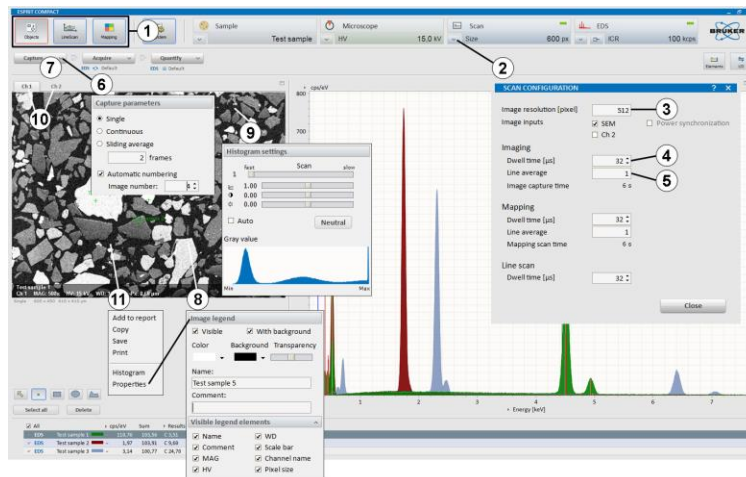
ESPRIT COMPACT

Objects Linescan Mapping

1

Sample
Test sample

Microscope
HV 15.0 kV

Scan
Size 800 px

EDS
ICR 100 kcps

BRUKER

Capture Acquire Quantify

7 6

2

Ch 1 Ch 2

10

Capture parameters
Single
Continuous
Sliding average
2 frames
Automatic numbering
Image number: 6

9

Histogram settings
fast Scan slow
1
1.00
0.00
0.00
Auto Neutral
Gray value
Min Max

11

8

Add to report
Copy
Save
Print
Histogram
Properties

Image legend
Visible With background
Color Background Transparency
Name:
Test sample 5
Comment:

Visible legend elements
Name WD
Comment Scale bar
MAG Channel name
HV Pixel size

cps/eV
800
700

SCAN CONFIGURATION ? X
Image resolution [pixel] 512 3
Image inputs SEM Power synchronization
Ch 2
Imaging
Dwell time [µs] 32 4
Line average 1 5
Image capture time 6 s
Mapping
Dwell time [µs] 32
Line average 1
Mapping scan time 6 s
Line scan
Dwell time [µs] 32
Close

1 2 3 4 5 6 7
Energy [keV]

Select all Delete

All
EDS Test sample 1
EDS Test sample 2
EDS Test sample 3